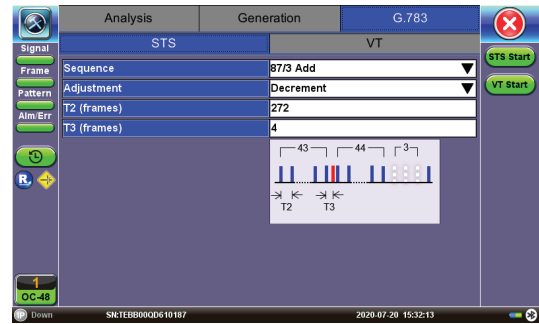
Analysis | Generation | G.783

Signal
Frame
Pattern
Alm/Err

STS | VT

| Sequence | 87/3 Add |
|---|---|
| Adjustment | Decrement |
| T2 (frames) | 272 |
| T3 (frames) | 4 |

43
44
3
T2
T3

STS Start
VT Start

1
OC-48

Down
SN:TEBB00QD610187
2020-07-20 15:32:13